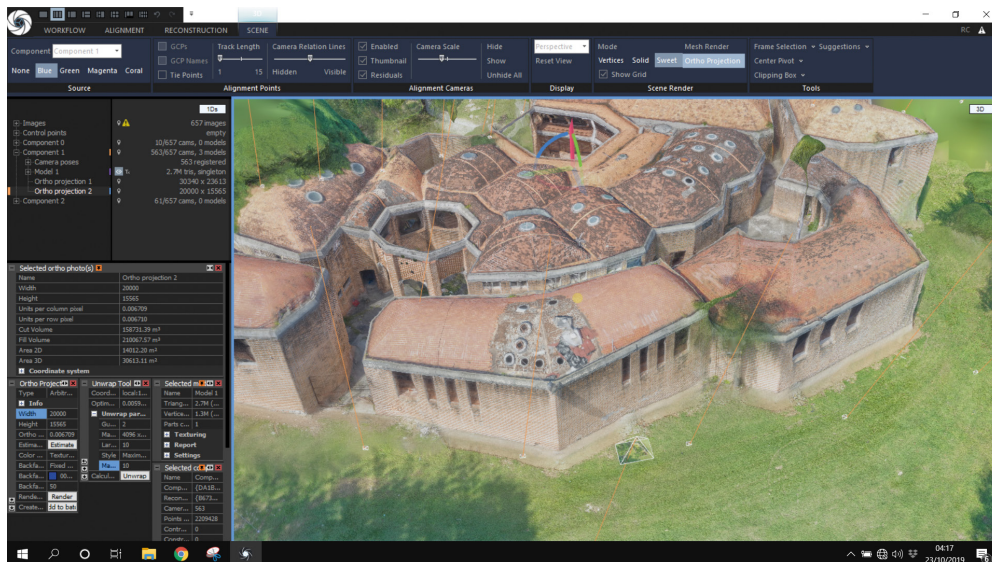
WORKFLOW ALIGNMENT RECONSTRUCTION SCENE

RC

Component Component 1
None Blue Green Magenta Coral
Source

GCPs
GCP Names
Tie Points
Track Length
1 15
Camera Relation Lines
Hidden Visible
Alignment Points

Enabled
Thumbnail
Residuals
Camera Scale
Hide
Show
Unhide All
Alignment Cameras

Perspective
Reset View
Display

Mode
Vertices Solid Sweet
Show Grid
Mesh Render
Ortho Projection
Scene Render

Frame Selection
Suggestions
Center Pivot
Clipping Box
Tools

1Ds

| | | |
|---|---|---|
| Images | | 657 images |
| Control points | | empty |
| Component 0 | | 10/657 cams, 0 models |
| Component 1 | | 563/657 cams, 3 models |
| Camera poses | | 563 registered |
| Model 1 | | 2.7M tris, singleton |
| Ortho projection 1 | | 30340 x 23613 |
| Ortho projection 2 | | 20000 x 15565 |
| Component 2 | | 61/657 cams, 0 models |

3D

Selected ortho photo(s)

| | |
|---|---|
| Name | Ortho projection 2 |
| Width | 20000 |
| Height | 15565 |
| Units per column pixel | 0.006709 |
| Units per row pixel | 0.006710 |
| Cut Volume | 158731.39 m³ |
| Fill Volume | 210067.57 m³ |
| Area 2D | 14012.20 m² |
| Area 3D | 30613.11 m² |

Coordinate system

Ortho Project
Type Arbitr...
Info
Width 20000
Height 15565
Ortho ... 0.006709
Estima... Estimate
Color ... Textur...
Backfa... Fixed ...
Backfa... 00...
Backfa... 50
Rende... Render
Create... dd to batc

Unwrap Tool
Coord... local:1...
Optim... 0.0059...
Unwrap par...
Go... 2
Ma... 4096 s...
Lar... 10
Style Maxim...
Ma... 10
Calcul... Unwrap

Selected m
Name Model 1
Triang... 2.7M (...
Vertice... 1.3M (...
Parts c... 1
Texturing
Report
Settings

Selected c
Name Comp...
Comp... {DA1B...
Recon... {B673...
Camer... 563
Points ... 2209428
Contr... 0
Constr... 0

04:17
23/10/2019